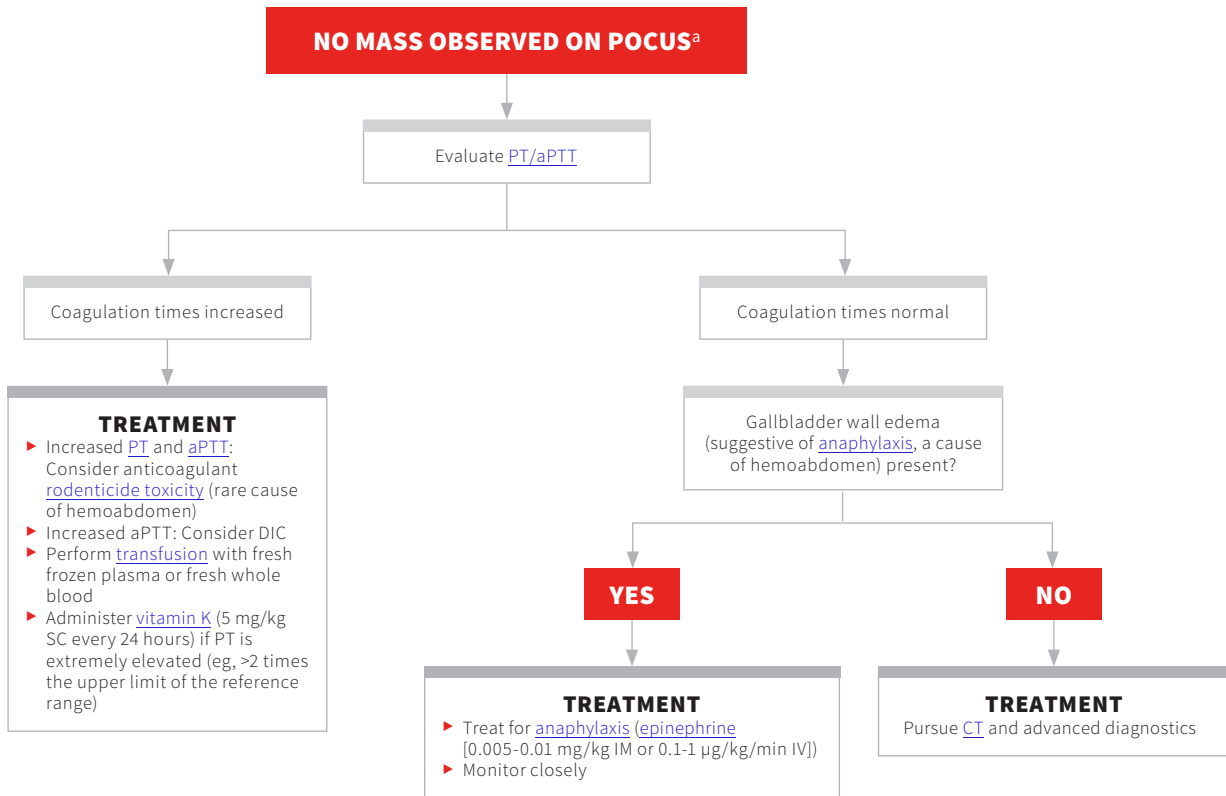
NO MASS OBSERVED ON POCUS$^a$

Evaluate PT/aPTT

Coagulation times increased

TREATMENT

- Increased PT and aPTT: Consider anticoagulant rodenticide toxicity (rare cause of hemoabdomen)
- Increased aPTT: Consider DIC
- Perform transfusion with fresh frozen plasma or fresh whole blood
- Administer vitamin K (5 mg/kg SC every 24 hours) if PT is extremely elevated (eg, >2 times the upper limit of the reference range)

Coagulation times normal

Gallbladder wall edema (suggestive of anaphylaxis, a cause of hemoabdomen) present?

YES

TREATMENT

- Treat for anaphylaxis (epinephrine [0.005-0.01 mg/kg IM or 0.1-1 μg/kg/min IV])
- Monitor closely

NO

TREATMENT

Pursue CT and advanced diagnostics